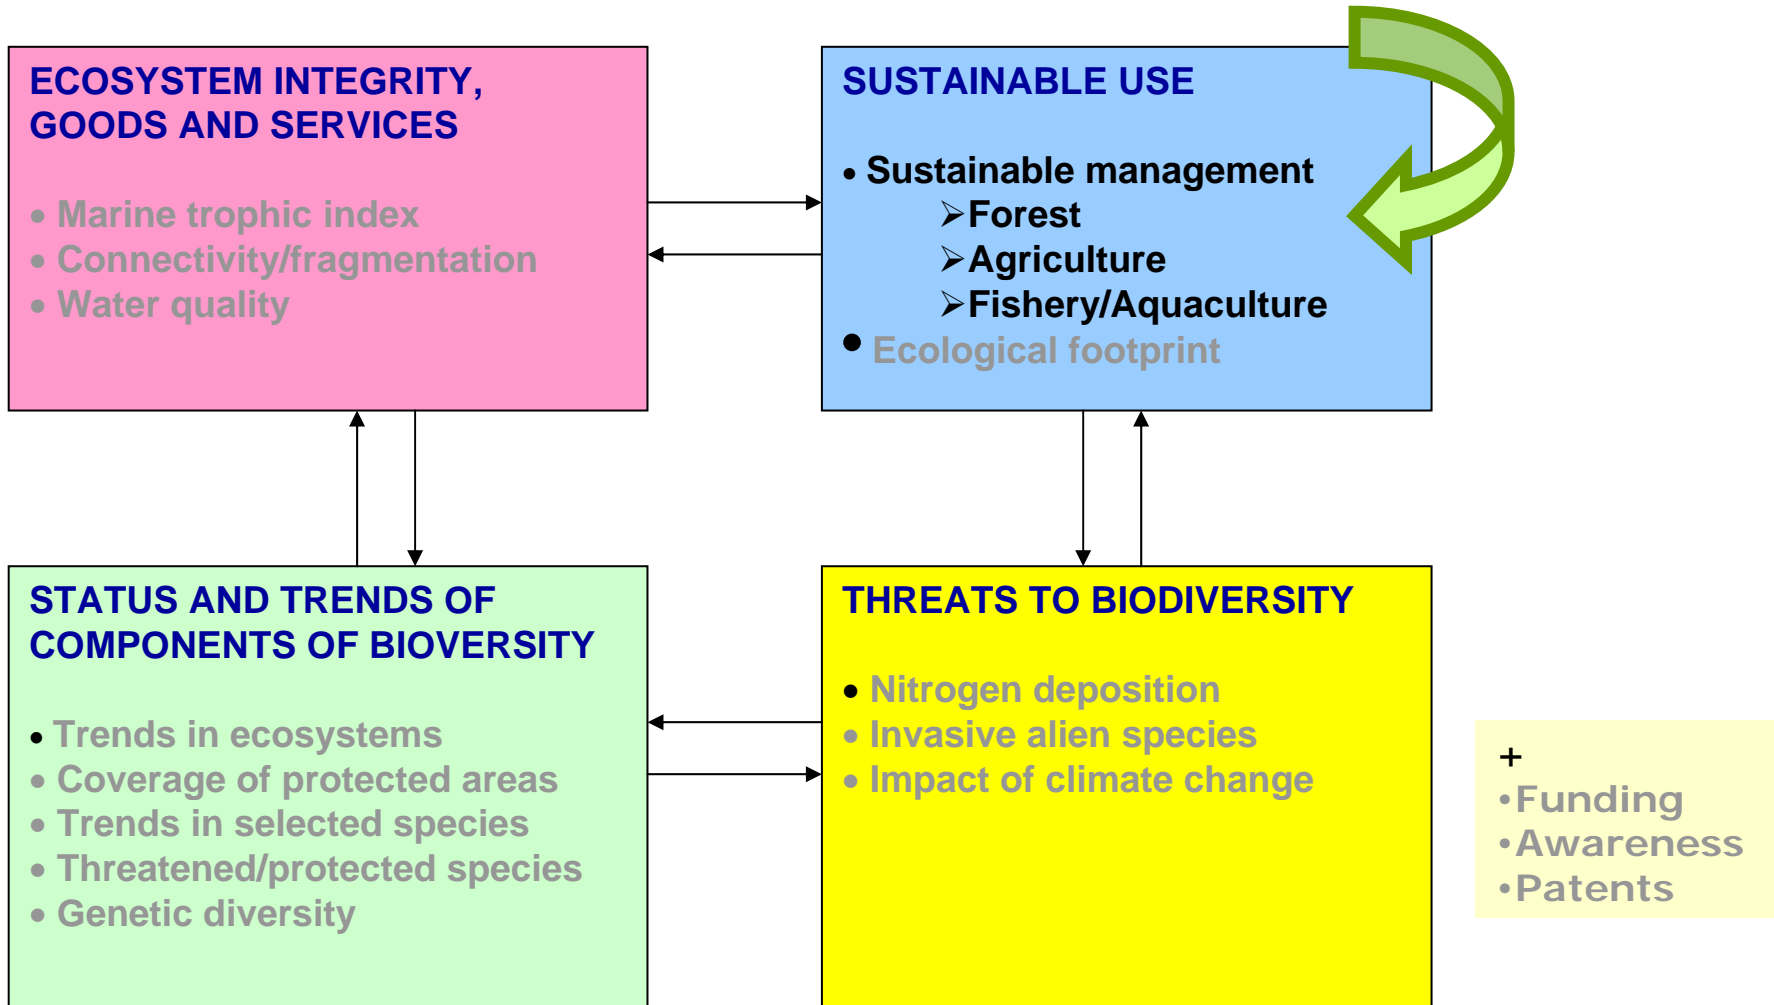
ECOSYSTEM INTEGRITY, GOODS AND SERVICES

• Marine trophic index
• Connectivity/fragmentation
• Water quality

SUSTAINABLE USE

• Sustainable management
➢Forest
➢Agriculture
➢Fishery/Aquaculture
• Ecological footprint

STATUS AND TRENDS OF COMPONENTS OF BIOVERSITY

• Trends in ecosystems
• Coverage of protected areas
• Trends in selected species
• Threatened/protected species
• Genetic diversity

THREATS TO BIODIVERSITY

• Nitrogen deposition
• Invasive alien species
• Impact of climate change

+
•Funding
•Awareness
•Patents